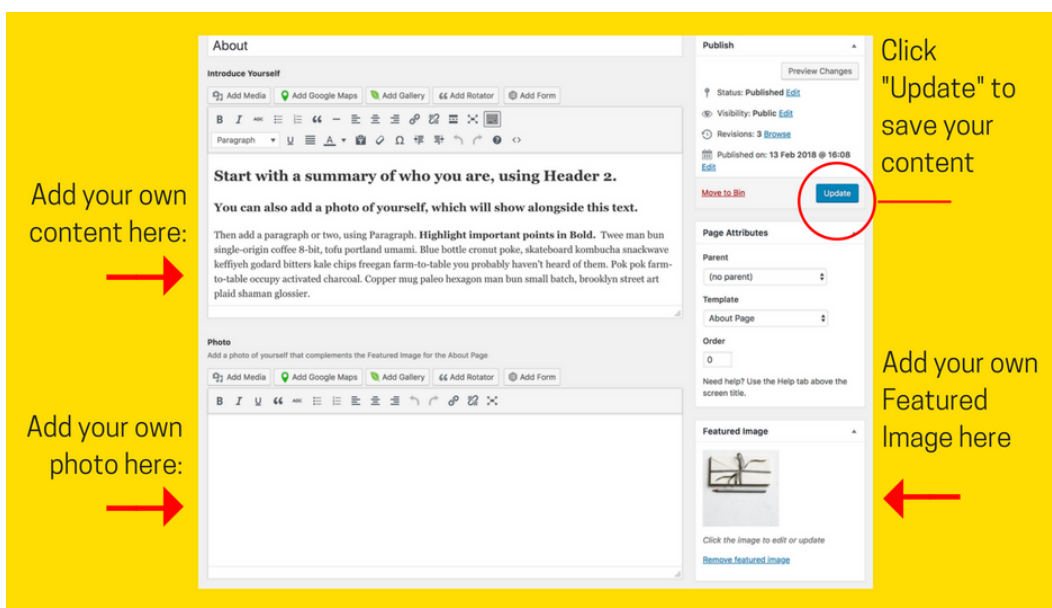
About

Introduce Yourself

Add Media | Add Google Maps | Add Gallery | Add Rotator | Add Form

Paragraph

Start with a summary of who you are, using Header 2.

You can also add a photo of yourself, which will show alongside this text.

Then add a paragraph or two, using Paragraph. **Highlight important points in Bold.** Twee man bun single-origin coffee 8-bit, tofu portland umami. Blue bottle cronut poke, skateboard kombucha snackwave keffiyeh godard bitters kale chips freegan farm-to-table you probably haven't heard of them. Pok pok farm-to-table occupy activated charcoal. Copper mug paleo hexagon man bun small batch, brooklyn street art plaid shaman glossier.

Photo

Add a photo of yourself that complements the Featured Image for the About Page

Add Media | Add Google Maps | Add Gallery | Add Rotator | Add Form

Publish

Preview Changes

Status: Published Edit

Visibility: Public Edit

Revisions: 3 Browse

Published on: 13 Feb 2018 @ 16:08 Edit

Move to Bin

Update

Page Attributes

Parent

(no parent)

Template

About Page

Order

0

Need help? Use the Help tab above the screen title.

Featured Image

Click the image to edit or update

Remove featured image

Add your own content here:

Add your own photo here:

Click "Update" to save your content

Add your own Featured Image here